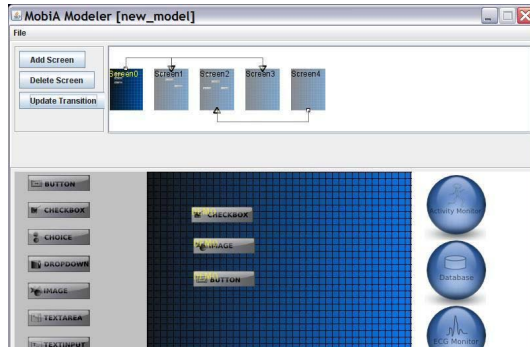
MobiA Modeler [new_model]

File

Add Screen

Delete Screen

Update Transition

Screen0

Screen1

Screen2

Screen3

Screen4

BUTTON

CHECKBOX

CHOICE

DROPDOWN

IMAGE

TEXTAREA

TEXTINPUT

CHECKBOX

IMAGE

BUTTON

Activity Monitor

Database

ECG Monitor